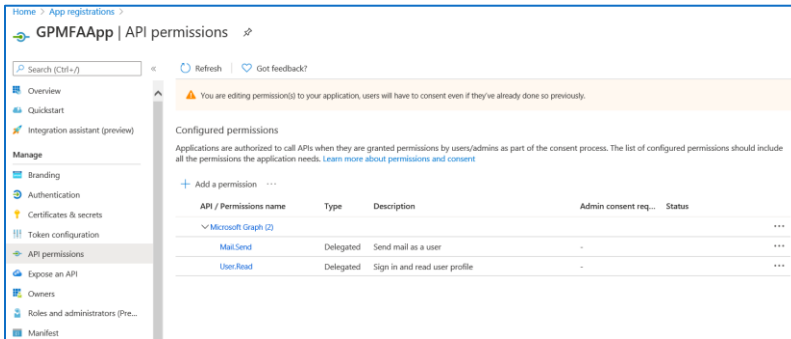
Home > App registrations >

GPMFAApp | API permissions

Search (Ctrl+/)

«

Overview

Quickstart

Integration assistant (preview)

Manage

Branding

Authentication

Certificates & secrets

Token configuration

API permissions

Expose an API

Owners

Roles and administrators (Pre...

Manifest

Refresh | Got feedback?

You are editing permission(s) to your application, users will have to consent even if they've already done so previously.

Configured permissions

Applications are authorized to call APIs when they are granted permissions by users/admins as part of the consent process. The list of configured permissions should include all the permissions the application needs. Learn more about permissions and consent

+ Add a permission ···

| API / Permissions name | Type | Description | Admin consent req... | Status | |
|---|---|---|---|---|---|
| ∨ Microsoft Graph (2) | | | | | ··· |
| Mail.Send | Delegated | Send mail as a user | - | | ··· |
| User.Read | Delegated | Sign in and read user profile | - | | ··· |